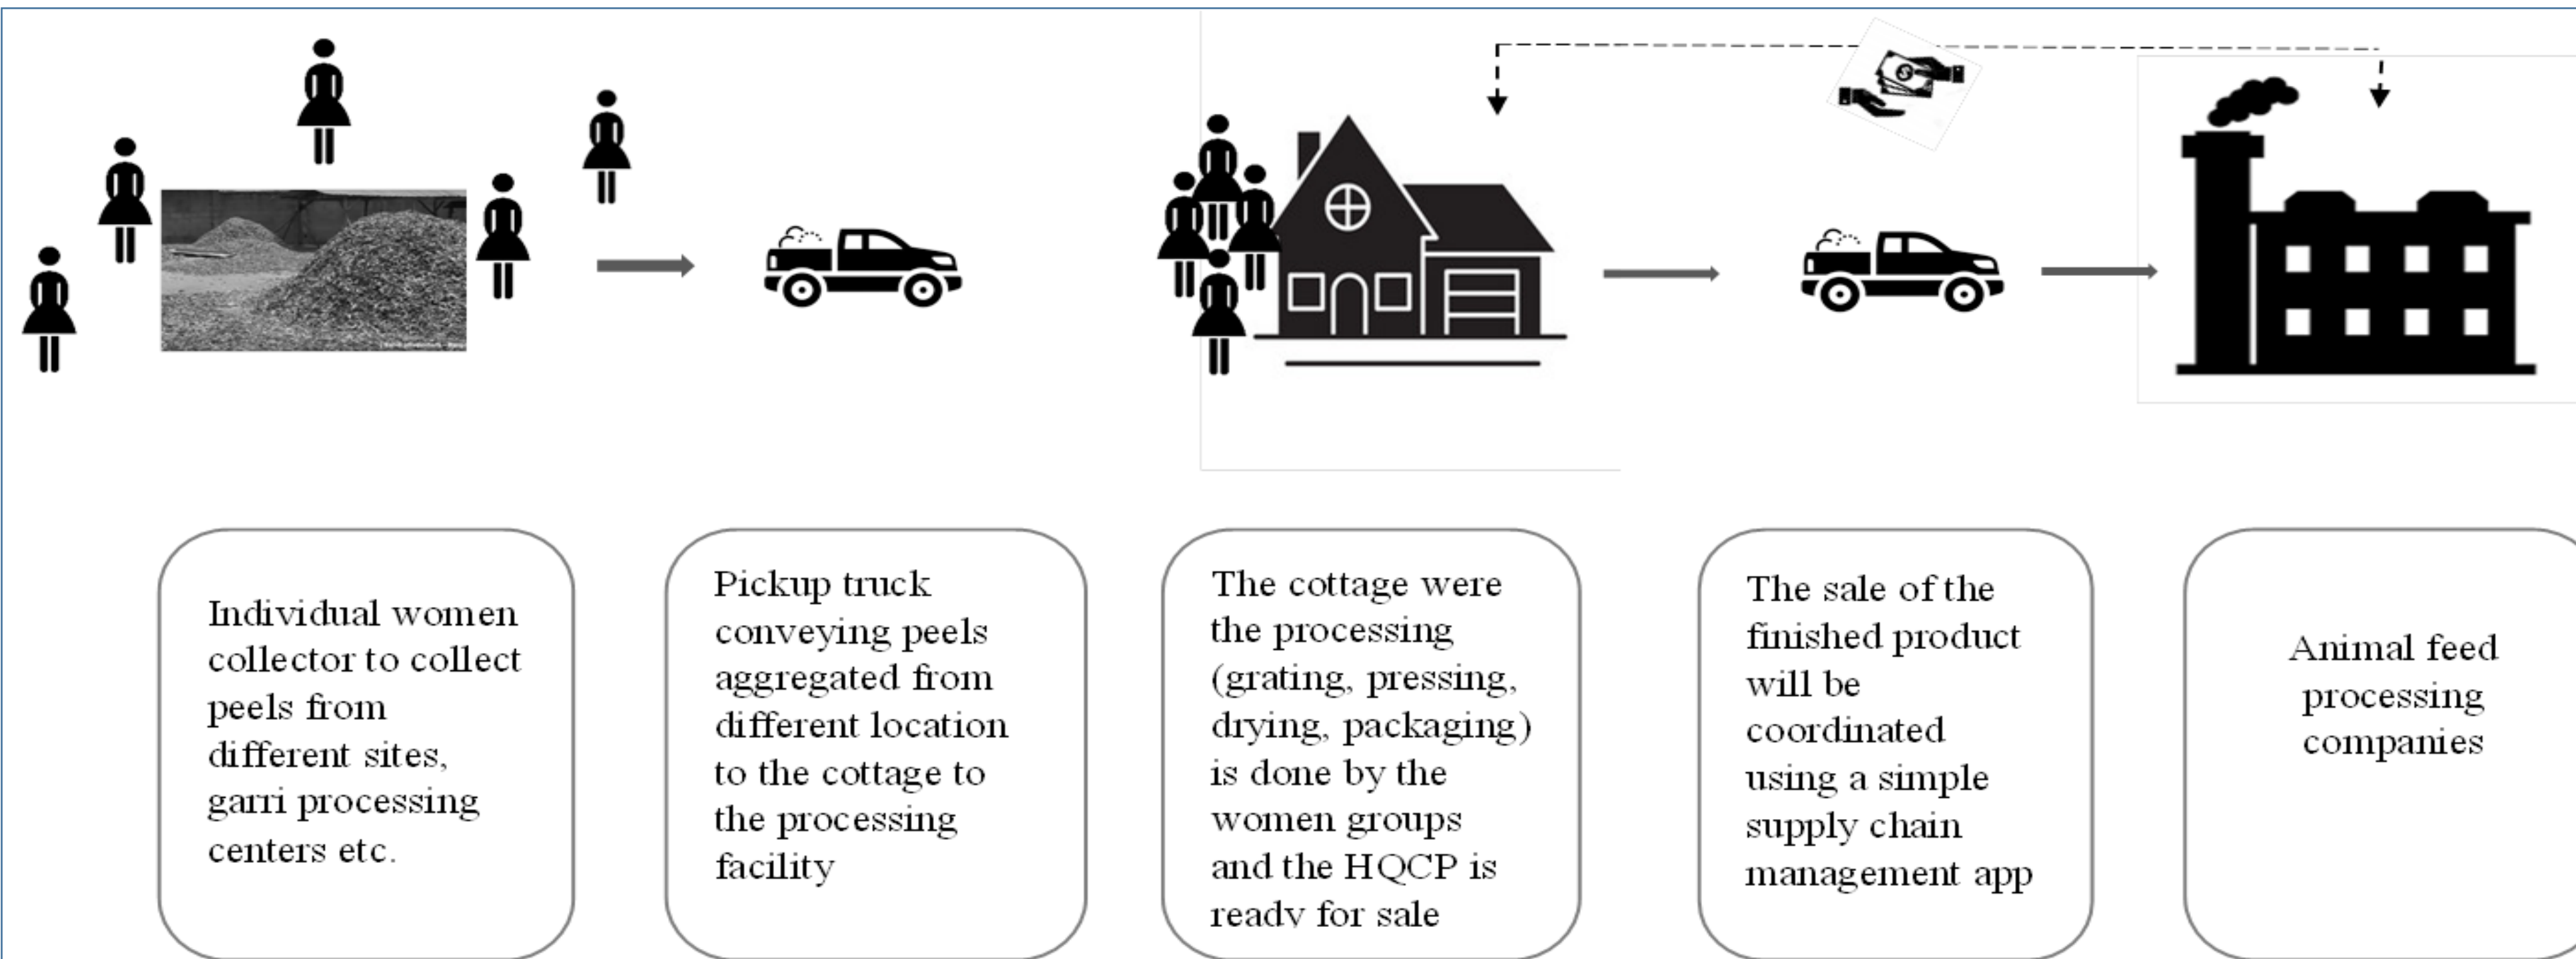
Individual women collector to collect peels from different sites, garri processing centers etc.

Pickup truck conveying peels aggregated from different location to the cottage to the processing facility

The cottage were the processing (grating, pressing, drying, packaging) is done by the women groups and the HQCP is ready for sale

The sale of the finished product will be coordinated using a simple supply chain management app

Animal feed processing companies